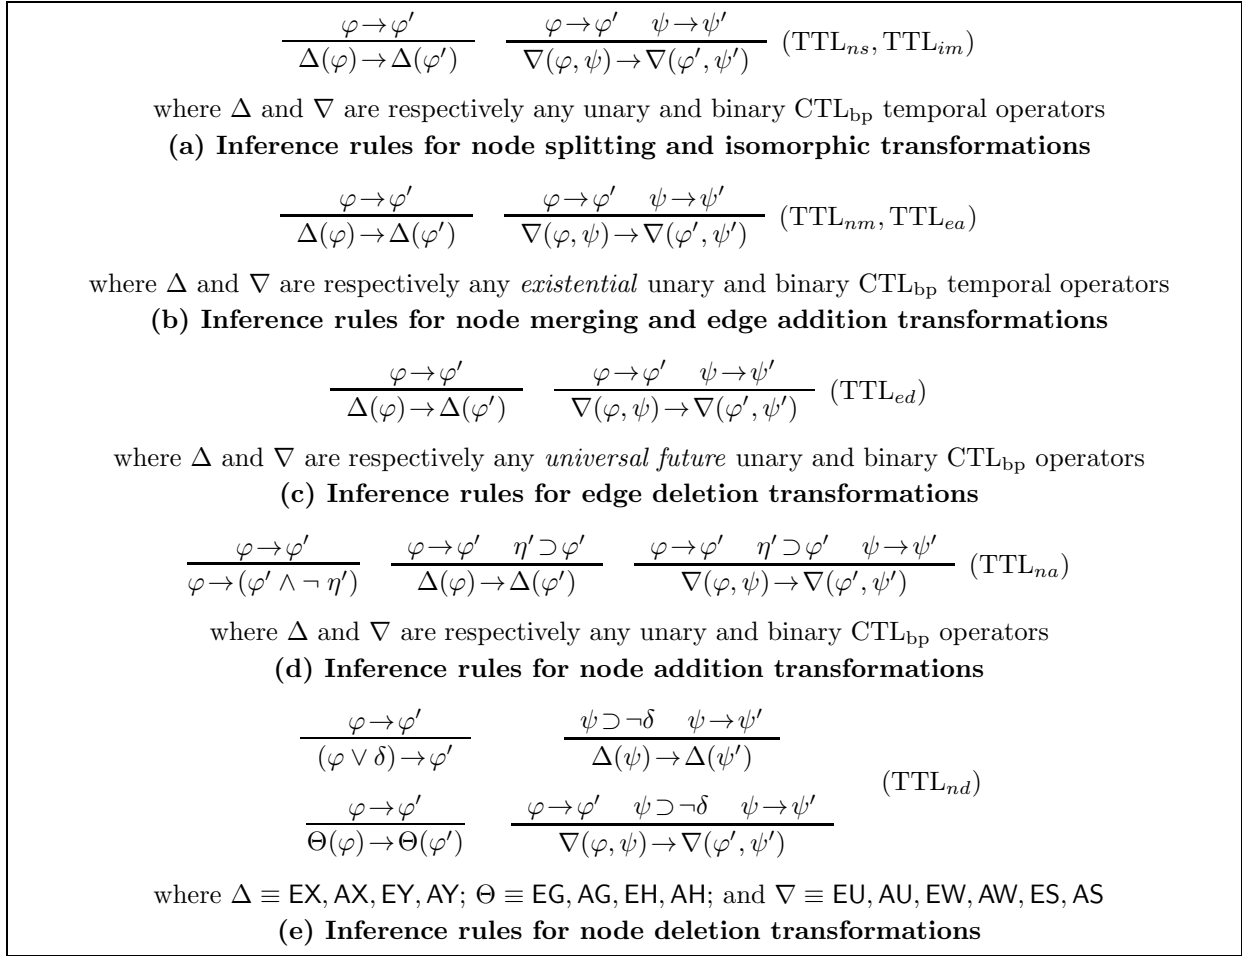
$\frac{\varphi \to \varphi'}{\Delta(\varphi) \to \Delta(\varphi')}$ $\frac{\varphi \to \varphi' \quad \psi \to \psi'}{\nabla(\varphi, \psi) \to \nabla(\varphi', \psi')}$ $(\mathrm{TTL}_{ns}, \mathrm{TTL}_{im})$

where $\Delta$ and $\nabla$ are respectively any unary and binary $\mathrm{CTL_{bp}}$ temporal operators

**(a) Inference rules for node splitting and isomorphic transformations**

$\frac{\varphi \to \varphi'}{\Delta(\varphi) \to \Delta(\varphi')}$ $\frac{\varphi \to \varphi' \quad \psi \to \psi'}{\nabla(\varphi, \psi) \to \nabla(\varphi', \psi')}$ $(\mathrm{TTL}_{nm}, \mathrm{TTL}_{ea})$

where $\Delta$ and $\nabla$ are respectively any *existential* unary and binary $\mathrm{CTL_{bp}}$ temporal operators

**(b) Inference rules for node merging and edge addition transformations**

$\frac{\varphi \to \varphi'}{\Delta(\varphi) \to \Delta(\varphi')}$ $\frac{\varphi \to \varphi' \quad \psi \to \psi'}{\nabla(\varphi, \psi) \to \nabla(\varphi', \psi')}$ $(\mathrm{TTL}_{ed})$

where $\Delta$ and $\nabla$ are respectively any *universal future* unary and binary $\mathrm{CTL_{bp}}$ operators

**(c) Inference rules for edge deletion transformations**

$\frac{\varphi \to \varphi'}{\varphi \to (\varphi' \wedge \neg \eta')}$ $\frac{\varphi \to \varphi' \quad \eta' \supset \varphi'}{\Delta(\varphi) \to \Delta(\varphi')}$ $\frac{\varphi \to \varphi' \quad \eta' \supset \varphi' \quad \psi \to \psi'}{\nabla(\varphi, \psi) \to \nabla(\varphi', \psi')}$ $(\mathrm{TTL}_{na})$

where $\Delta$ and $\nabla$ are respectively any unary and binary $\mathrm{CTL_{bp}}$ operators

**(d) Inference rules for node addition transformations**

$\frac{\varphi \to \varphi'}{(\varphi \vee \delta) \to \varphi'}$ $\frac{\psi \supset \neg\delta \quad \psi \to \psi'}{\Delta(\psi) \to \Delta(\psi')}$

$\frac{\varphi \to \varphi'}{\Theta(\varphi) \to \Theta(\varphi')}$ $\frac{\varphi \to \varphi' \quad \psi \supset \neg\delta \quad \psi \to \psi'}{\nabla(\varphi, \psi) \to \nabla(\varphi', \psi')}$ $(\mathrm{TTL}_{nd})$

where $\Delta \equiv$ EX, AX, EY, AY; $\Theta \equiv$ EG, AG, EH, AH; and $\nabla \equiv$ EU, AU, EW, AW, ES, AS

**(e) Inference rules for node deletion transformations**